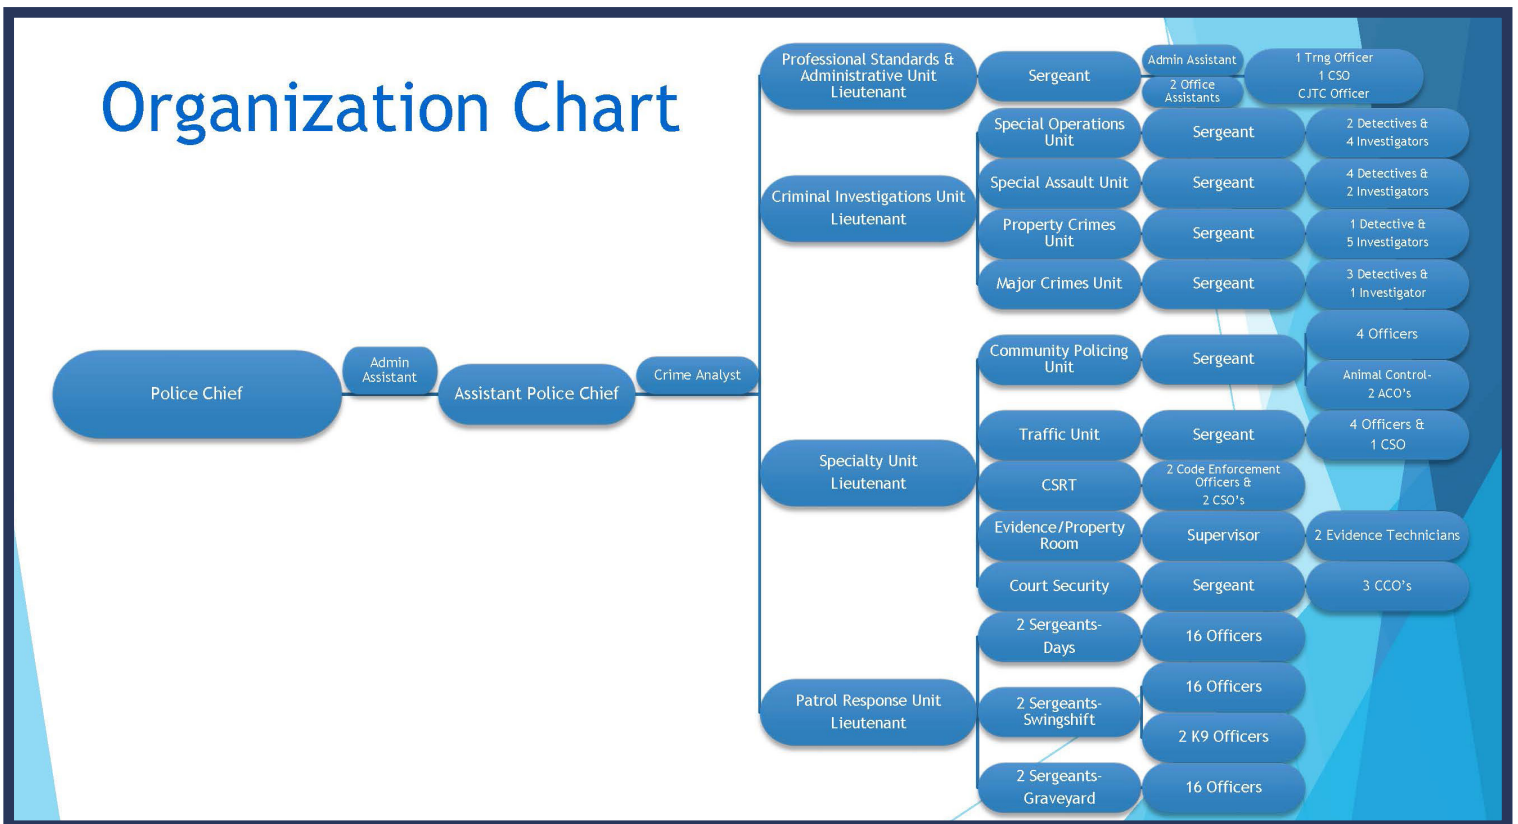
Organization Chart

Police Chief

Admin Assistant

Assistant Police Chief

Crime Analyst

Professional Standards & Administrative Unit Lieutenant

Sergeant

Admin Assistant

2 Office Assistants

1 Trng Officer
1 CSO
CJTC Officer

Criminal Investigations Unit Lieutenant

Special Operations Unit

Sergeant

2 Detectives & 4 Investigators

Special Assault Unit

Sergeant

4 Detectives & 2 Investigators

Property Crimes Unit

Sergeant

1 Detective & 5 Investigators

Major Crimes Unit

Sergeant

3 Detectives & 1 Investigator

Specialty Unit Lieutenant

Community Policing Unit

Sergeant

4 Officers

Animal Control- 2 ACO's

Traffic Unit

Sergeant

4 Officers & 1 CSO

CSRT

2 Code Enforcement Officers & 2 CSO's

Evidence/Property Room

Supervisor

2 Evidence Technicians

Court Security

Sergeant

3 CCO's

Patrol Response Unit Lieutenant

2 Sergeants- Days

16 Officers

2 Sergeants- Swingshift

16 Officers

2 K9 Officers

2 Sergeants- Graveyard

16 Officers